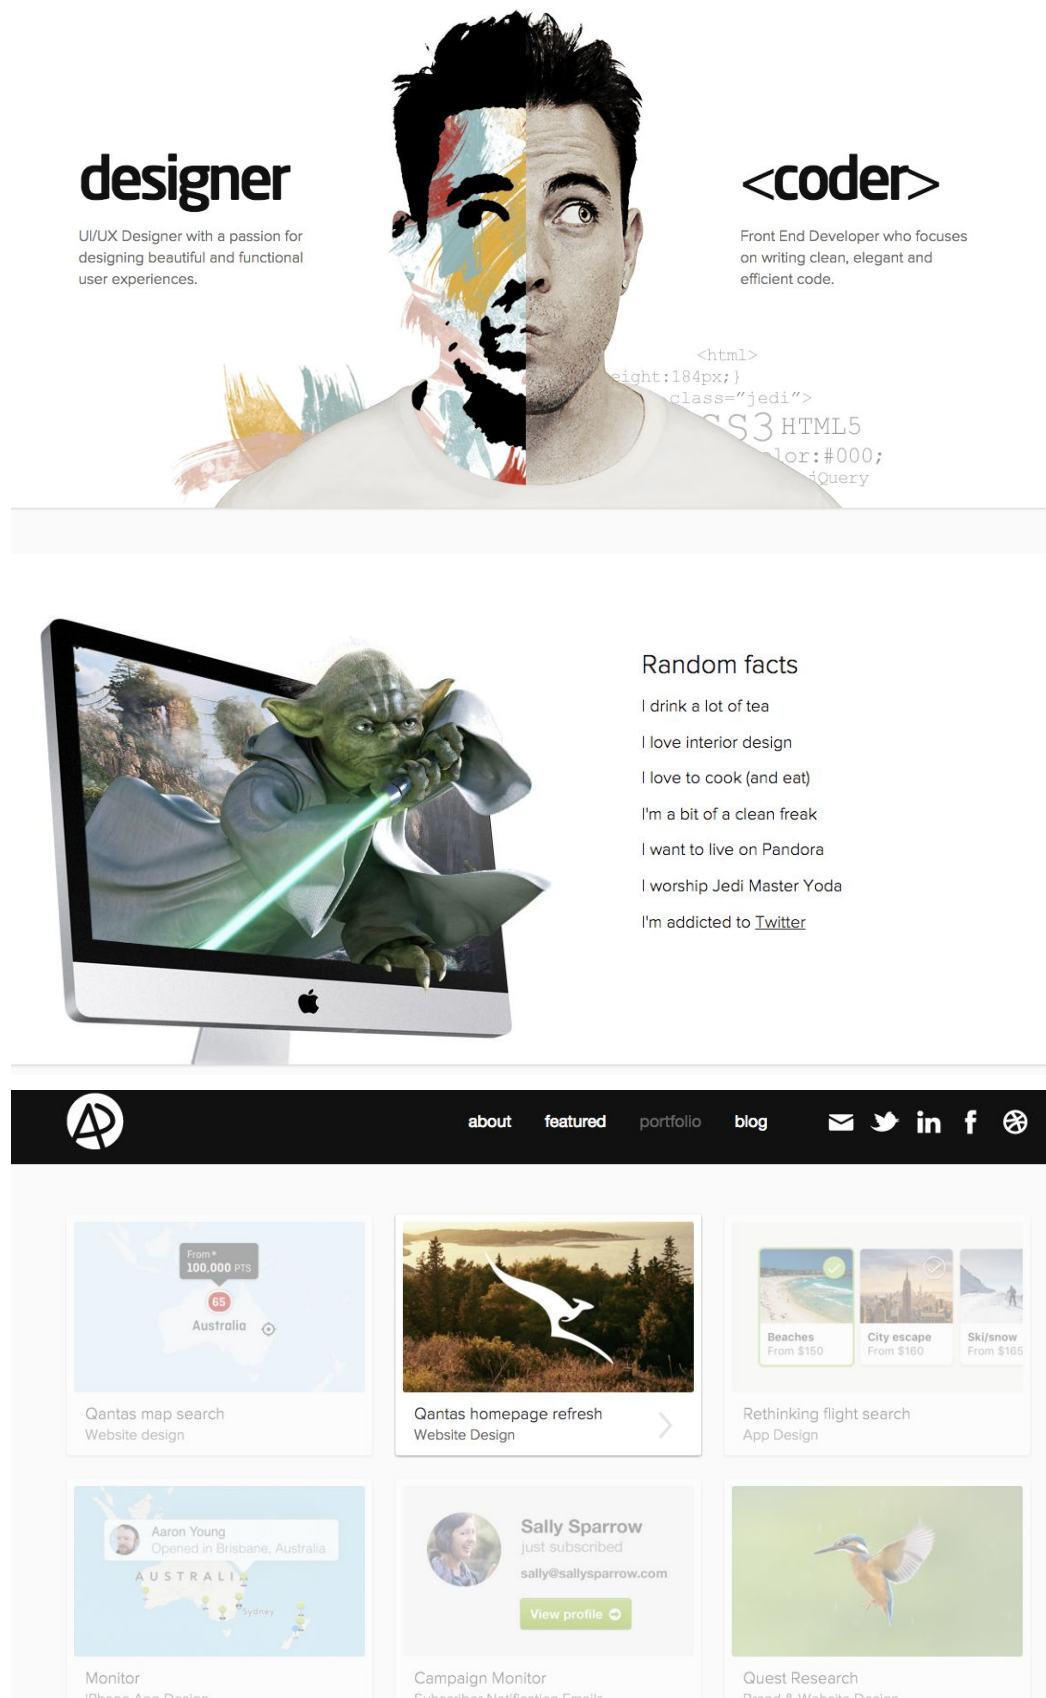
designer

UI/UX Designer with a passion for designing beautiful and functional user experiences.

<coder>

Front End Developer who focuses on writing clean, elegant and efficient code.

<html>
eight:184px;}
class="jedi">
CSS3 HTML5
lor:#000;
jQuery

Random facts

I drink a lot of tea

I love interior design

I love to cook (and eat)

I'm a bit of a clean freak

I want to live on Pandora

I worship Jedi Master Yoda

I'm addicted to Twitter

about featured portfolio blog

From*
100,000 PTS
65
Australia

Qantas map search
Website design

Qantas homepage refresh
Website Design

Beaches
From $150
City escape
From $160
Ski/snow
From $165

Rethinking flight search
App Design

Aaron Young
Opened in Brisbane, Australia
AUSTRALIA
Sydney

Monitor
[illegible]

Sally Sparrow
just subscribed
sally@sallysparrow.com
View profile

Campaign Monitor
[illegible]

Quest Research
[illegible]